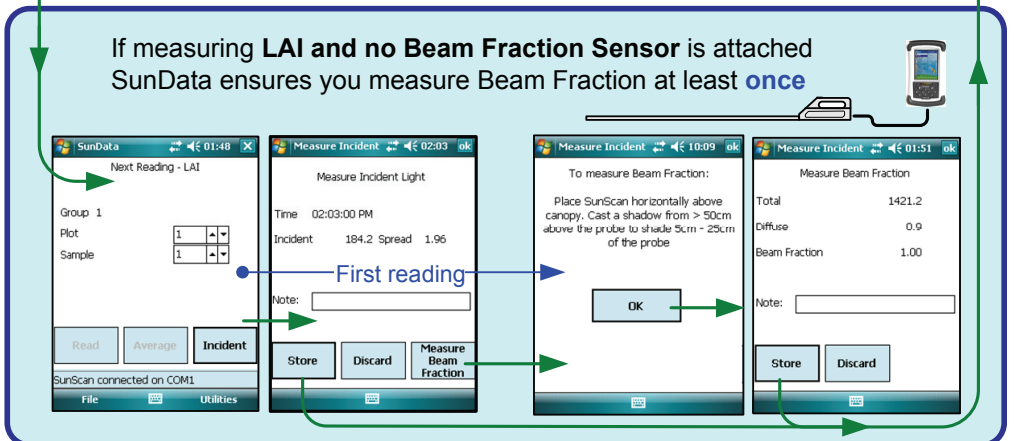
If measuring **LAI and no Beam Fraction Sensor** is attached SunData ensures you measure Beam Fraction at least **once**

SunData 01:48

Next Reading - LAI

Group 1

Plot 1

Sample 1

Read Average Incident

SunScan connected on COM1

File Utilities

Measure Incident 02:03 ok

Measure Incident Light

Time 02:03:00 PM

Incident 184.2 Spread 1.96

Note:

Store Discard Measure Beam Fraction

First reading

Measure Incident 10:09 ok

To measure Beam Fraction:

Place SunScan horizontally above canopy. Cast a shadow from > 50cm above the probe to shade 5cm - 25cm of the probe

OK

Measure Incident 01:51 ok

Measure Beam Fraction

| | |
|---|---|
| Total | 1421.2 |
| Diffuse | 0.9 |
| Beam Fraction | 1.00 |

Note:

Store Discard